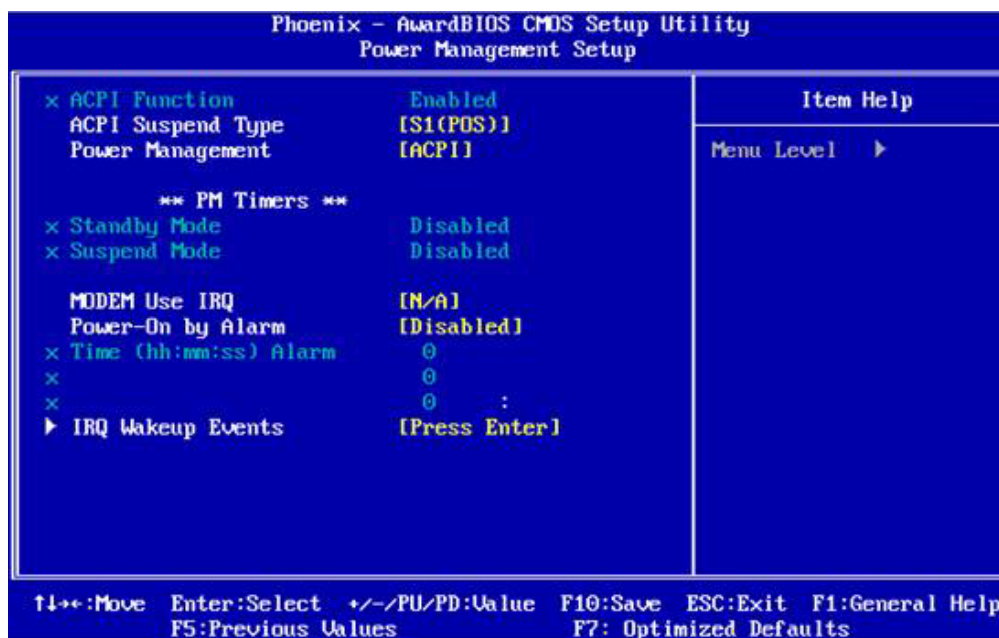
Phoenix - AwardBIOS CMOS Setup Utility
Power Management Setup

| | | Item Help |
|---|---|---|
| x ACPI Function | Enabled | |
| ACPI Suspend Type | [S1(POS)] | |
| Power Management | [ACPI] | Menu Level ▶ |
| ** PM Timers ** | | |
| x Standby Mode | Disabled | |
| x Suspend Mode | Disabled | |
| MODEM Use IRQ | [N/A] | |
| Power-On by Alarm | [Disabled] | |
| x Time (hh:mm:ss) Alarm | 0 | |
| x | 0 | |
| x | 0 : | |
| ▶ IRQ Wakeup Events | [Press Enter] | |

↑↓→←:Move Enter:Select +/-/PU/PD:Value F10:Save ESC:Exit F1:General Help
F5:Previous Values F7: Optimized Defaults